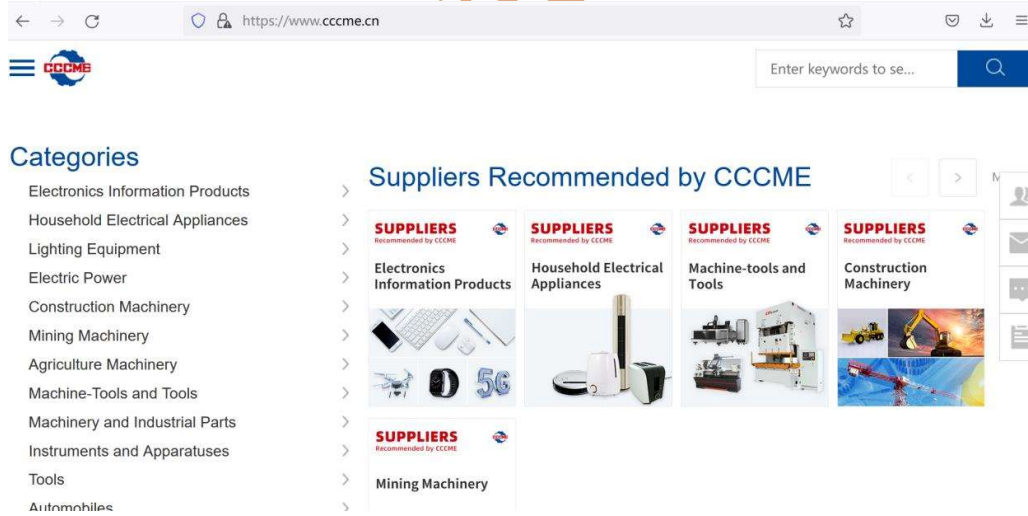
https://www.cccme.cn

CCCME

Enter keywords to se...

Categories

Electronics Information Products
Household Electrical Appliances
Lighting Equipment
Electric Power
Construction Machinery
Mining Machinery
Agriculture Machinery
Machine-Tools and Tools
Machinery and Industrial Parts
Instruments and Apparatuses
Tools
Automobiles

Suppliers Recommended by CCCME

M

SUPPLIERS Recommended by CCCME
Electronics Information Products

5G

SUPPLIERS Recommended by CCCME
Household Electrical Appliances

SUPPLIERS Recommended by CCCME
Machine-tools and Tools

SUPPLIERS Recommended by CCCME
Construction Machinery

SUPPLIERS Recommended by CCCME
Mining Machinery